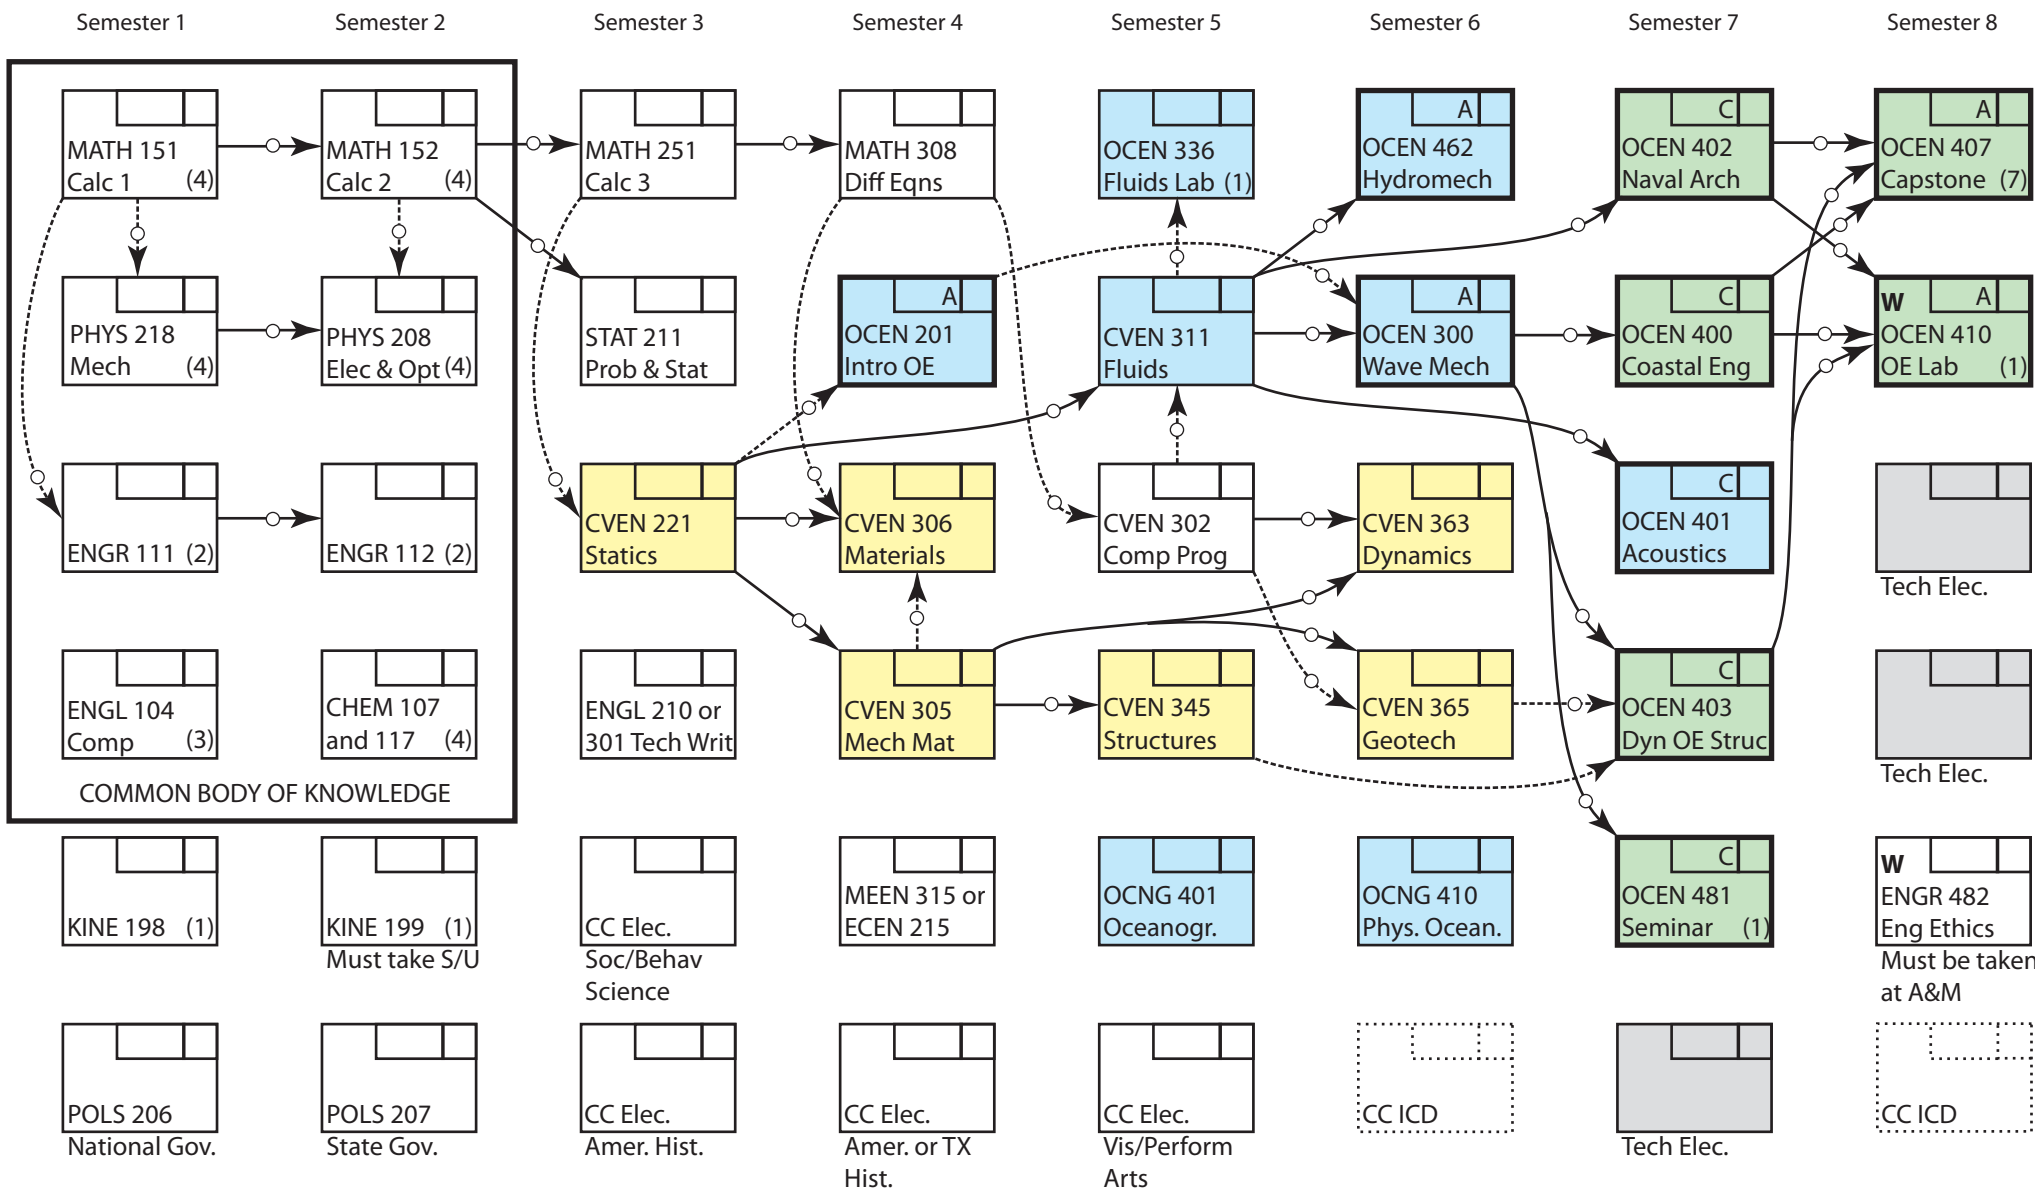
Semester 1 Semester 2 Semester 3 Semester 4 Semester 5 Semester 6 Semester 7 Semester 8

MATH 151
Calc 1 (4)

MATH 152
Calc 2 (4)

MATH 251
Calc 3

MATH 308
Diff Eqns

OCEN 336
Fluids Lab (1)

A
OCEN 462
Hydromech

C
OCEN 402
Naval Arch

A
OCEN 407
Capstone (7)

PHYS 218
Mech (4)

PHYS 208
Elec & Opt (4)

STAT 211
Prob & Stat

A
OCEN 201
Intro OE

CVEN 311
Fluids

A
OCEN 300
Wave Mech

C
OCEN 400
Coastal Eng

W A
OCEN 410
OE Lab (1)

ENGR 111 (2)

ENGR 112 (2)

CVEN 221
Statics

CVEN 306
Materials

CVEN 302
Comp Prog

CVEN 363
Dynamics

C
OCEN 401
Acoustics

Tech Elec.

ENGL 104
Comp (3)

CHEM 107
and 117 (4)

ENGL 210 or
301 Tech Writ

CVEN 305
Mech Mat

CVEN 345
Structures

CVEN 365
Geotech

C
OCEN 403
Dyn OE Struc

Tech Elec.

COMMON BODY OF KNOWLEDGE

KINE 198 (1)

KINE 199 (1)
Must take S/U

CC Elec.
Soc/Behav
Science

MEEN 315 or
ECEN 215

OCNG 401
Oceanogr.

OCNG 410
Phys. Ocean.

C
OCEN 481
Seminar (1)

W
ENGR 482
Eng Ethics
Must be taken
at A&M

POLS 206
National Gov.

POLS 207
State Gov.

CC Elec.
Amer. Hist.

CC Elec.
Amer. or TX
Hist.

CC Elec.
Vis/Perform
Arts

CC ICD

Tech Elec.

CC ICD